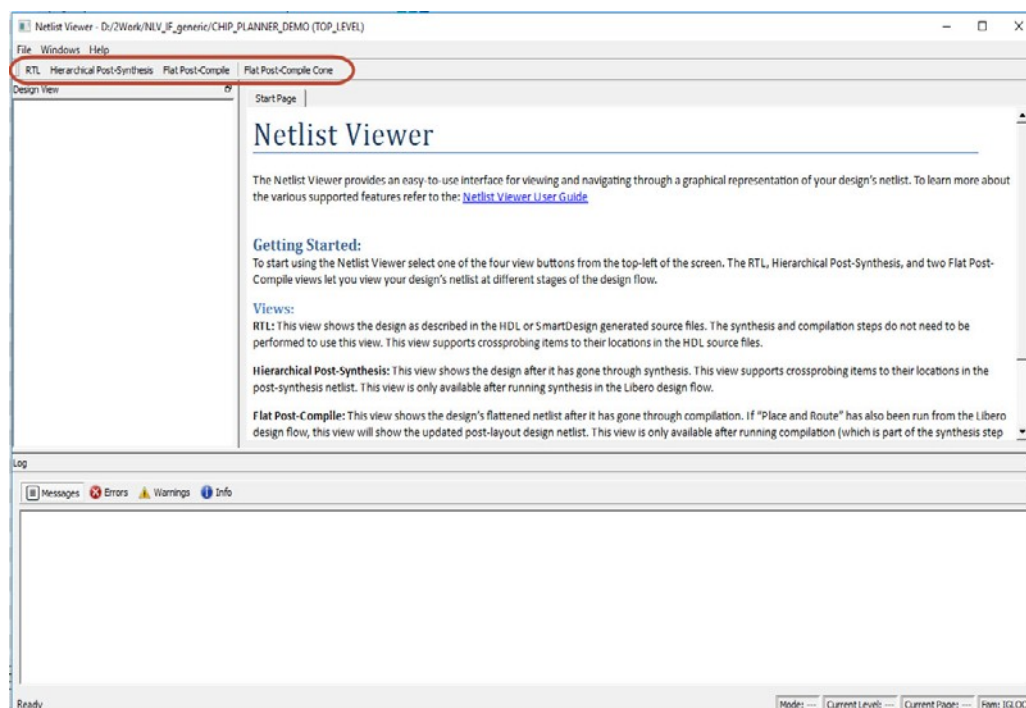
Netlist Viewer - D:/2Work/NLV_IF_generic/CHIP_PLANNER_DEMO (TOP_LEVEL)

File Windows Help

RTL Hierarchical Post-Synthesis Flat Post-Compile Flat Post-Compile Cone

Design View

Start Page

Netlist Viewer

The Netlist Viewer provides an easy-to-use interface for viewing and navigating through a graphical representation of your design's netlist. To learn more about the various supported features refer to the: Netlist Viewer User Guide

Getting Started:
To start using the Netlist Viewer select one of the four view buttons from the top-left of the screen. The RTL, Hierarchical Post-Synthesis, and two Flat Post-Compile views let you view your design's netlist at different stages of the design flow.

Views:
RTL: This view shows the design as described in the HDL or SmartDesign generated source files. The synthesis and compilation steps do not need to be performed to use this view. This view supports crossprobing items to their locations in the HDL source files.

Hierarchical Post-Synthesis: This view shows the design after it has gone through synthesis. This view supports crossprobing items to their locations in the post-synthesis netlist. This view is only available after running synthesis in the Libero design flow.

Flat Post-Compile: This view shows the design's flattened netlist after it has gone through compilation. If "Place and Route" has also been run from the Libero design flow, this view will show the updated post-layout design netlist. This view is only available after running compilation (which is part of the synthesis step

Log

Messages Errors Warnings Info

Ready

Mode: --- Current Level: --- Current Page: --- Fam: IGLOO